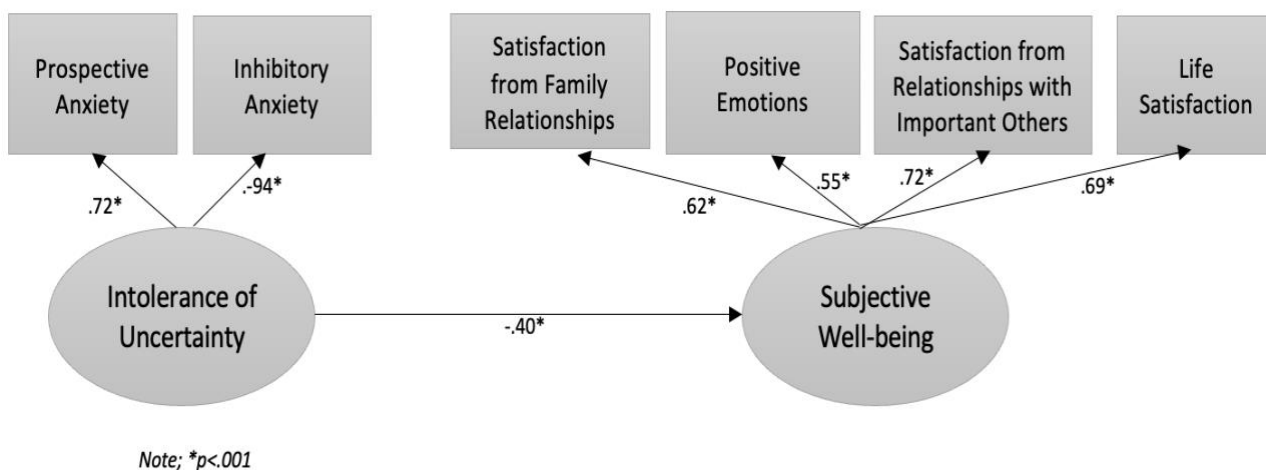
Prospective Anxiety

Inhibitory Anxiety

Satisfaction from Family Relationships

Positive Emotions

Satisfaction from Relationships with Important Others

Life Satisfaction

.72*

.-94*

.62*

.55*

.72*

.69*

Intolerance of Uncertainty

-.40*

Subjective Well-being

Note; *p<.001